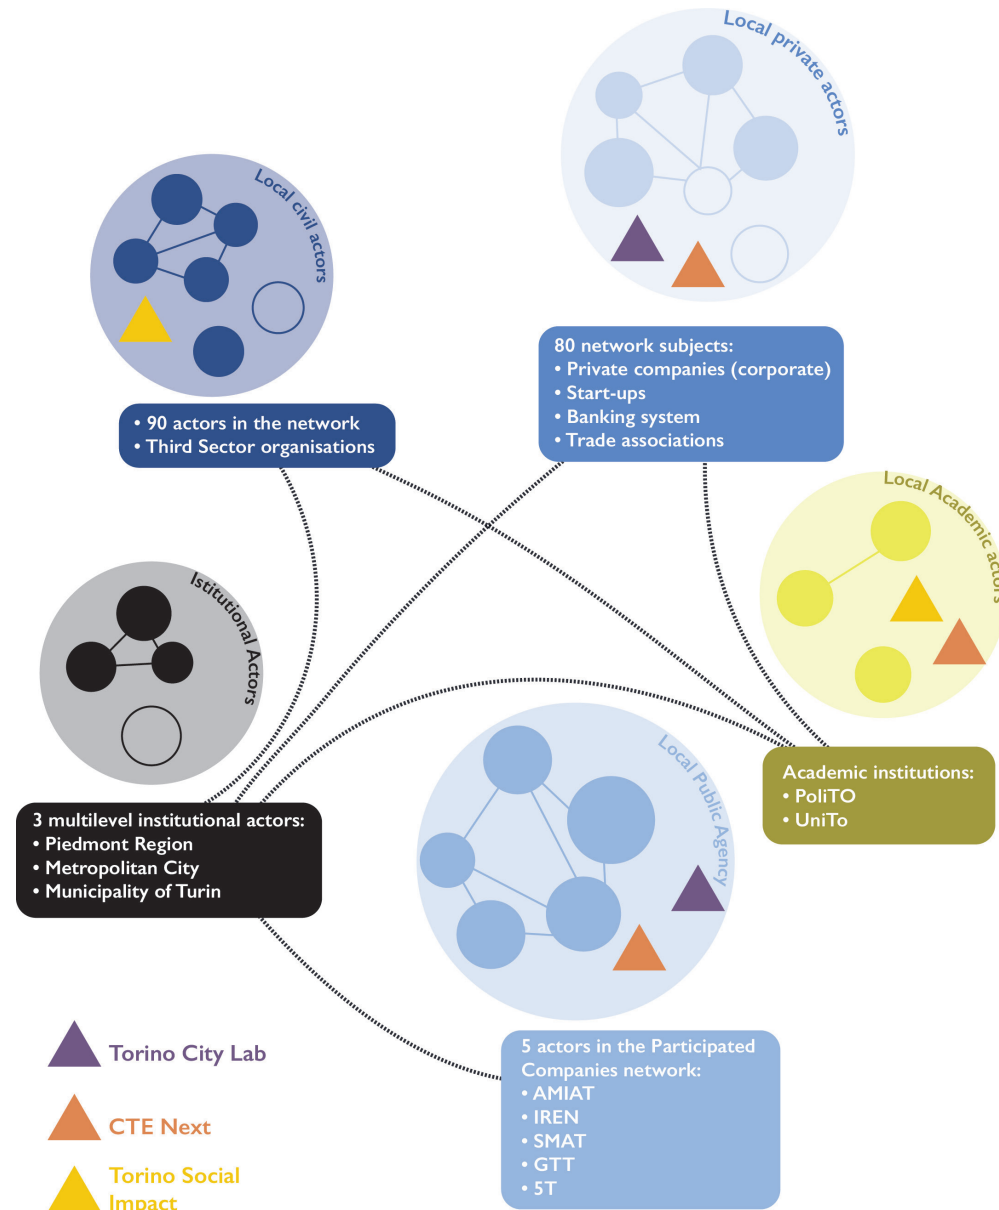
Local private actors

Local civil actors

80 network subjects:
• Private companies (corporate)
• Start-ups
• Banking system
• Trade associations

• 90 actors in the network
• Third Sector organisations

Local Academic actors

Istitutional Actors

Local Public Agency

Academic institutions:
• PoliTO
• UniTo

3 multilevel institutional actors:
• Piedmont Region
• Metropolitan City
• Municipality of Turin

Torino City Lab

CTE Next

Torino Social Impact

5 actors in the Participated Companies network:
• AMIAT
• IREN
• SMAT
• GTT
• 5T